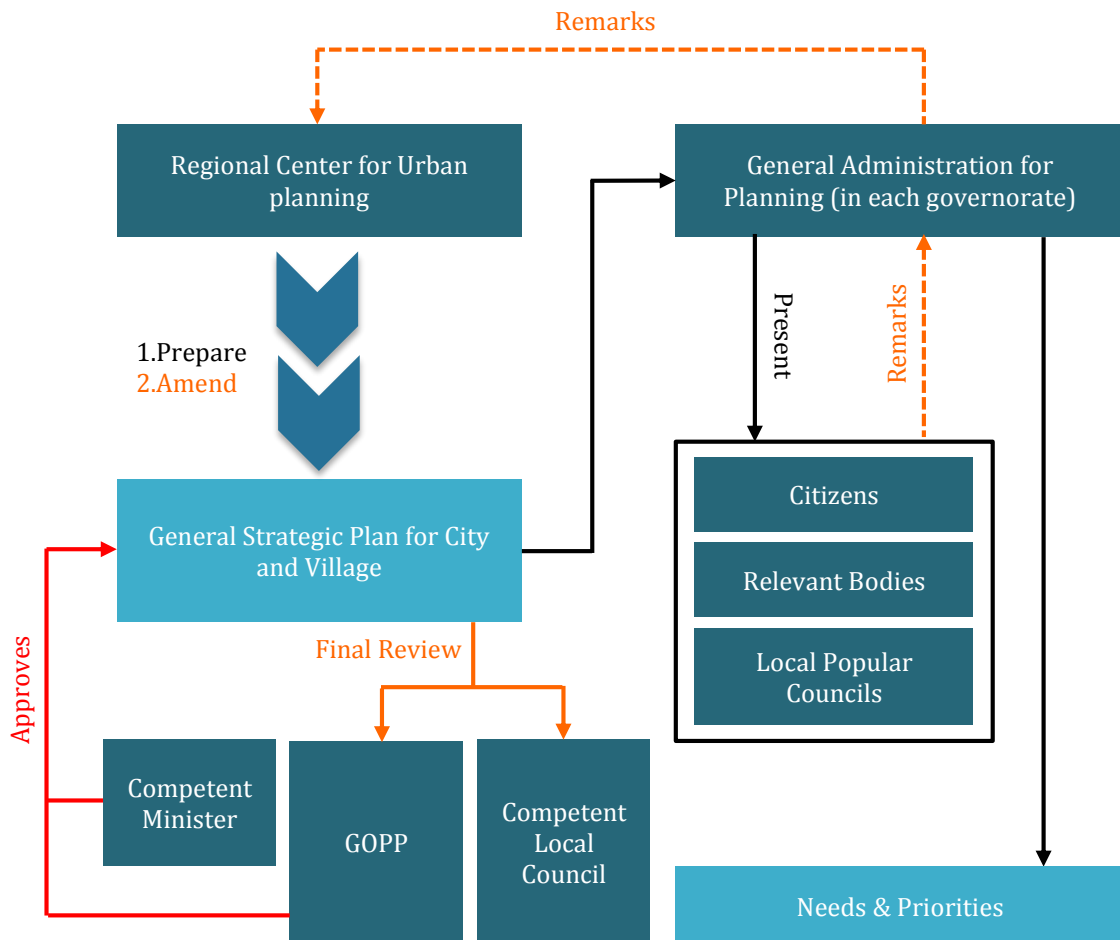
Remarks

Regional Center for Urban planning

General Administration for Planning (in each governorate)

1.Prepare
2.Amend

Present

Remarks

General Strategic Plan for City and Village

Citizens

Relevant Bodies

Local Popular Councils

Final Review

Approves

Competent Minister

GOPP

Competent Local Council

Needs & Priorities